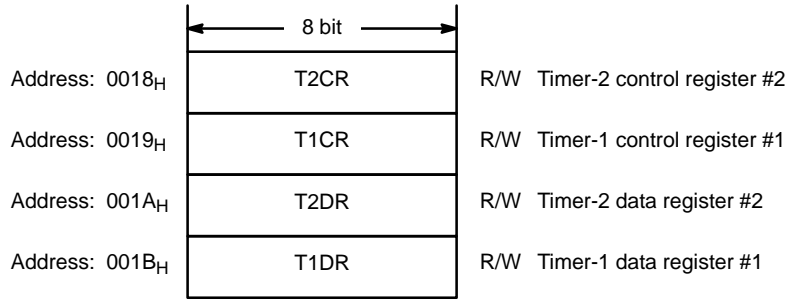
8 bit

Address: $0018_H$ T2CR R/W Timer-2 control register #2

Address: $0019_H$ T1CR R/W Timer-1 control register #1

Address: $001A_H$ T2DR R/W Timer-2 data register #2

Address: $001B_H$ T1DR R/W Timer-1 data register #1